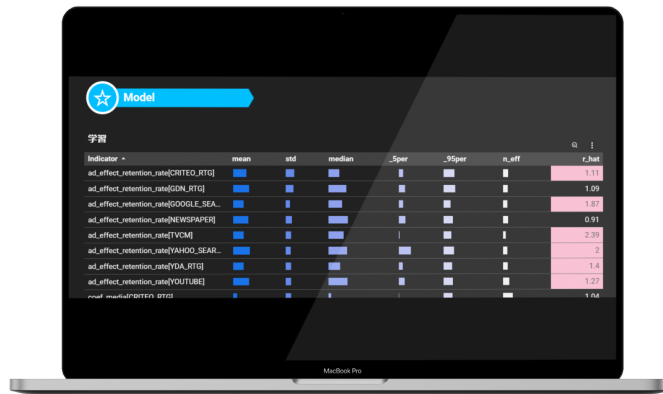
Model

学習

| Indicator ▲ | mean | std | median | _5per | _95per | n_eff | r_hat |
|---|---|---|---|---|---|---|---|
| ad_effect_retention_rate[CRITEO_RTG] | | | | | | | 1.11 |
| ad_effect_retention_rate[GDN_RTG] | | | | | | | 1.09 |
| ad_effect_retention_rate[GOOGLE_SEA... | | | | | | | 1.87 |
| ad_effect_retention_rate[NEWSPAPER] | | | | | | | 0.91 |
| ad_effect_retention_rate[TVCM] | | | | | | | 2.39 |
| ad_effect_retention_rate[YAHOO_SEAR... | | | | | | | 2 |
| ad_effect_retention_rate[YDA_RTG] | | | | | | | 1.4 |
| ad_effect_retention_rate[YOUTUBE] | | | | | | | 1.27 |
| coef_media[CRITEO_RTG] | | | | | | | 1.04 |

MacBook Pro